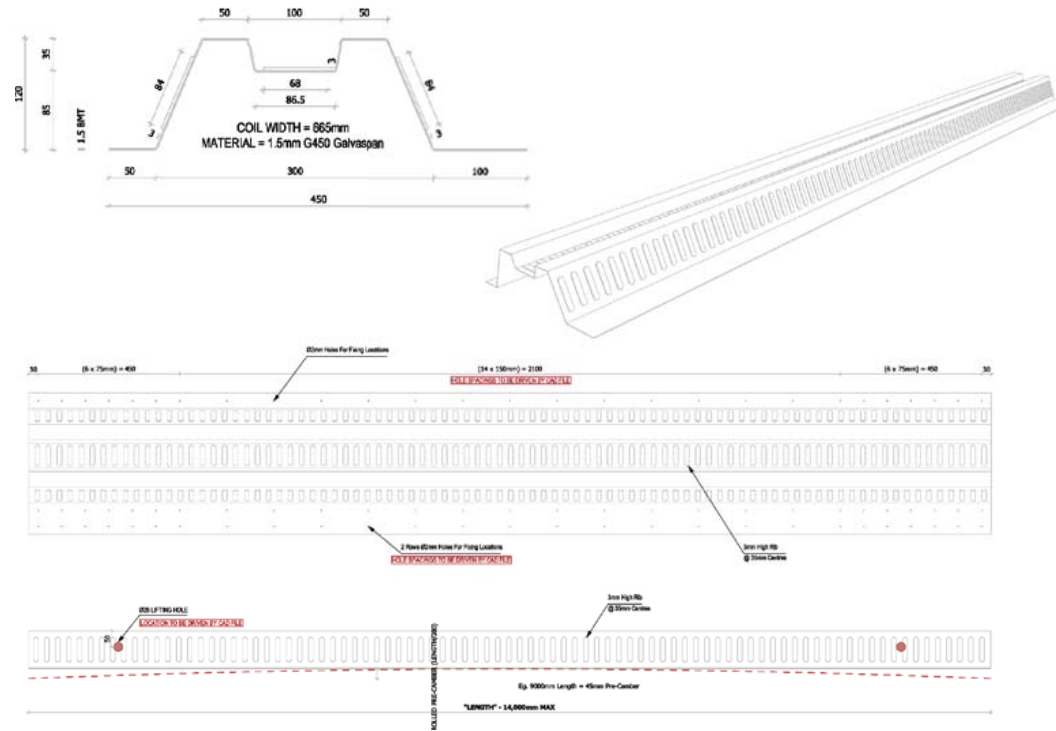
50 100 50

35

120

85

1.5 BMT

84

84

3

3

3

68

86.5

COIL WIDTH = 665mm
MATERIAL = 1.5mm G450 Galvaspan

50 300 100

450

Ø3mm Holes For Fixing Locations

50 (6 x 75mm) = 450 (14 x 150mm) = 2100 (6 x 75mm) = 450 50

HOLE SPACINGS TO BE DRIVEN BY CAD FILE

2 Rows Ø3mm Holes For Fixing Locations
HOLE SPACINGS TO BE DRIVEN BY CAD FILE

3mm High Rib
@ 35mm Centres

Ø20 LIFTING HOLE
LOCATION TO BE DRIVEN BY CAD FILE

3mm High Rib
@ 35mm Centres

ROLLED PRE-CAMBER (LENGTHWISE)

Eg. 9000mm Length = 45mm Pre-Camber

"LENGTH" - 14,000mm MAX